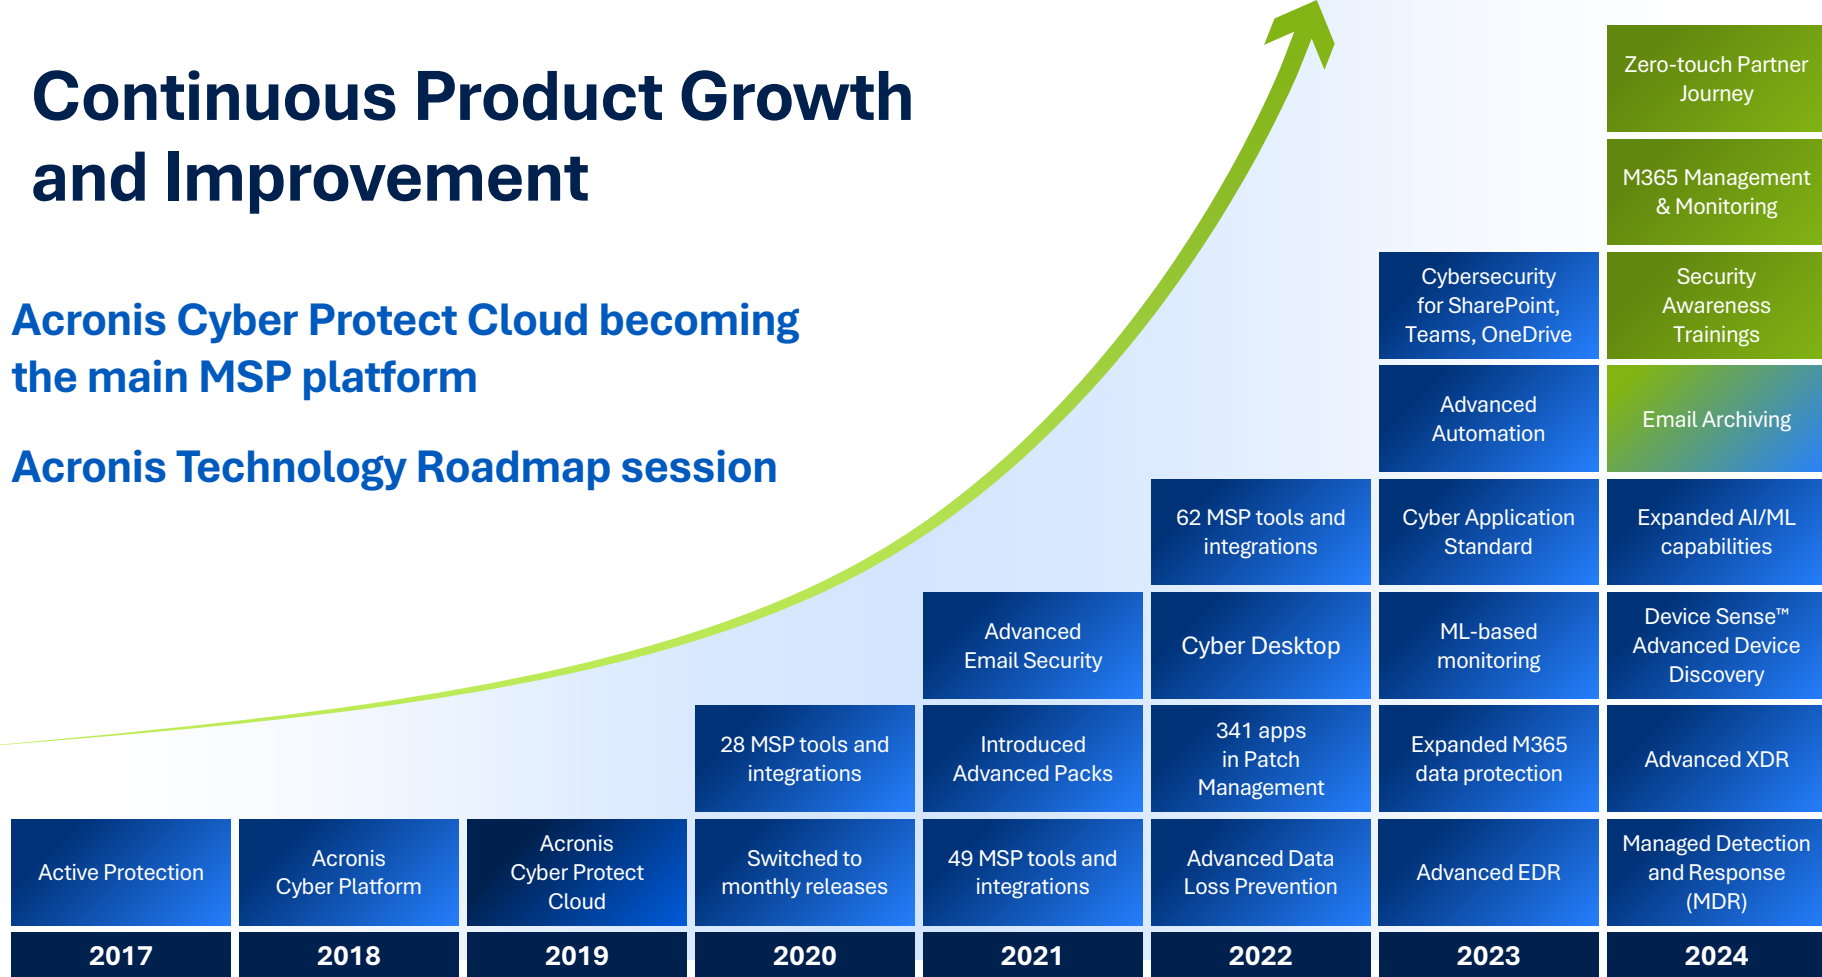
Continuous Product Growth and Improvement

Acronis Cyber Protect Cloud becoming the main MSP platform

Acronis Technology Roadmap session

| 2017 | 2018 | 2019 | 2020 | 2021 | 2022 | 2023 | 2024 |
|---|---|---|---|---|---|---|---|
| Active Protection | Acronis Cyber Platform | Acronis Cyber Protect Cloud | Switched to monthly releases | 49 MSP tools and integrations | Advanced Data Loss Prevention | Advanced EDR | Managed Detection and Response (MDR) |
| | | | 28 MSP tools and integrations | Introduced Advanced Packs | 341 apps in Patch Management | Expanded M365 data protection | Advanced XDR |
| | | | | Advanced Email Security | Cyber Desktop | ML-based monitoring | Device Sense™ Advanced Device Discovery |
| | | | | | 62 MSP tools and integrations | Cyber Application Standard | Expanded AI/ML capabilities |
| | | | | | | Advanced Automation | Email Archiving |
| | | | | | | Cybersecurity for SharePoint, Teams, OneDrive | Security Awareness Trainings |
| | | | | | | | M365 Management & Monitoring |
| | | | | | | | Zero-touch Partner Journey |